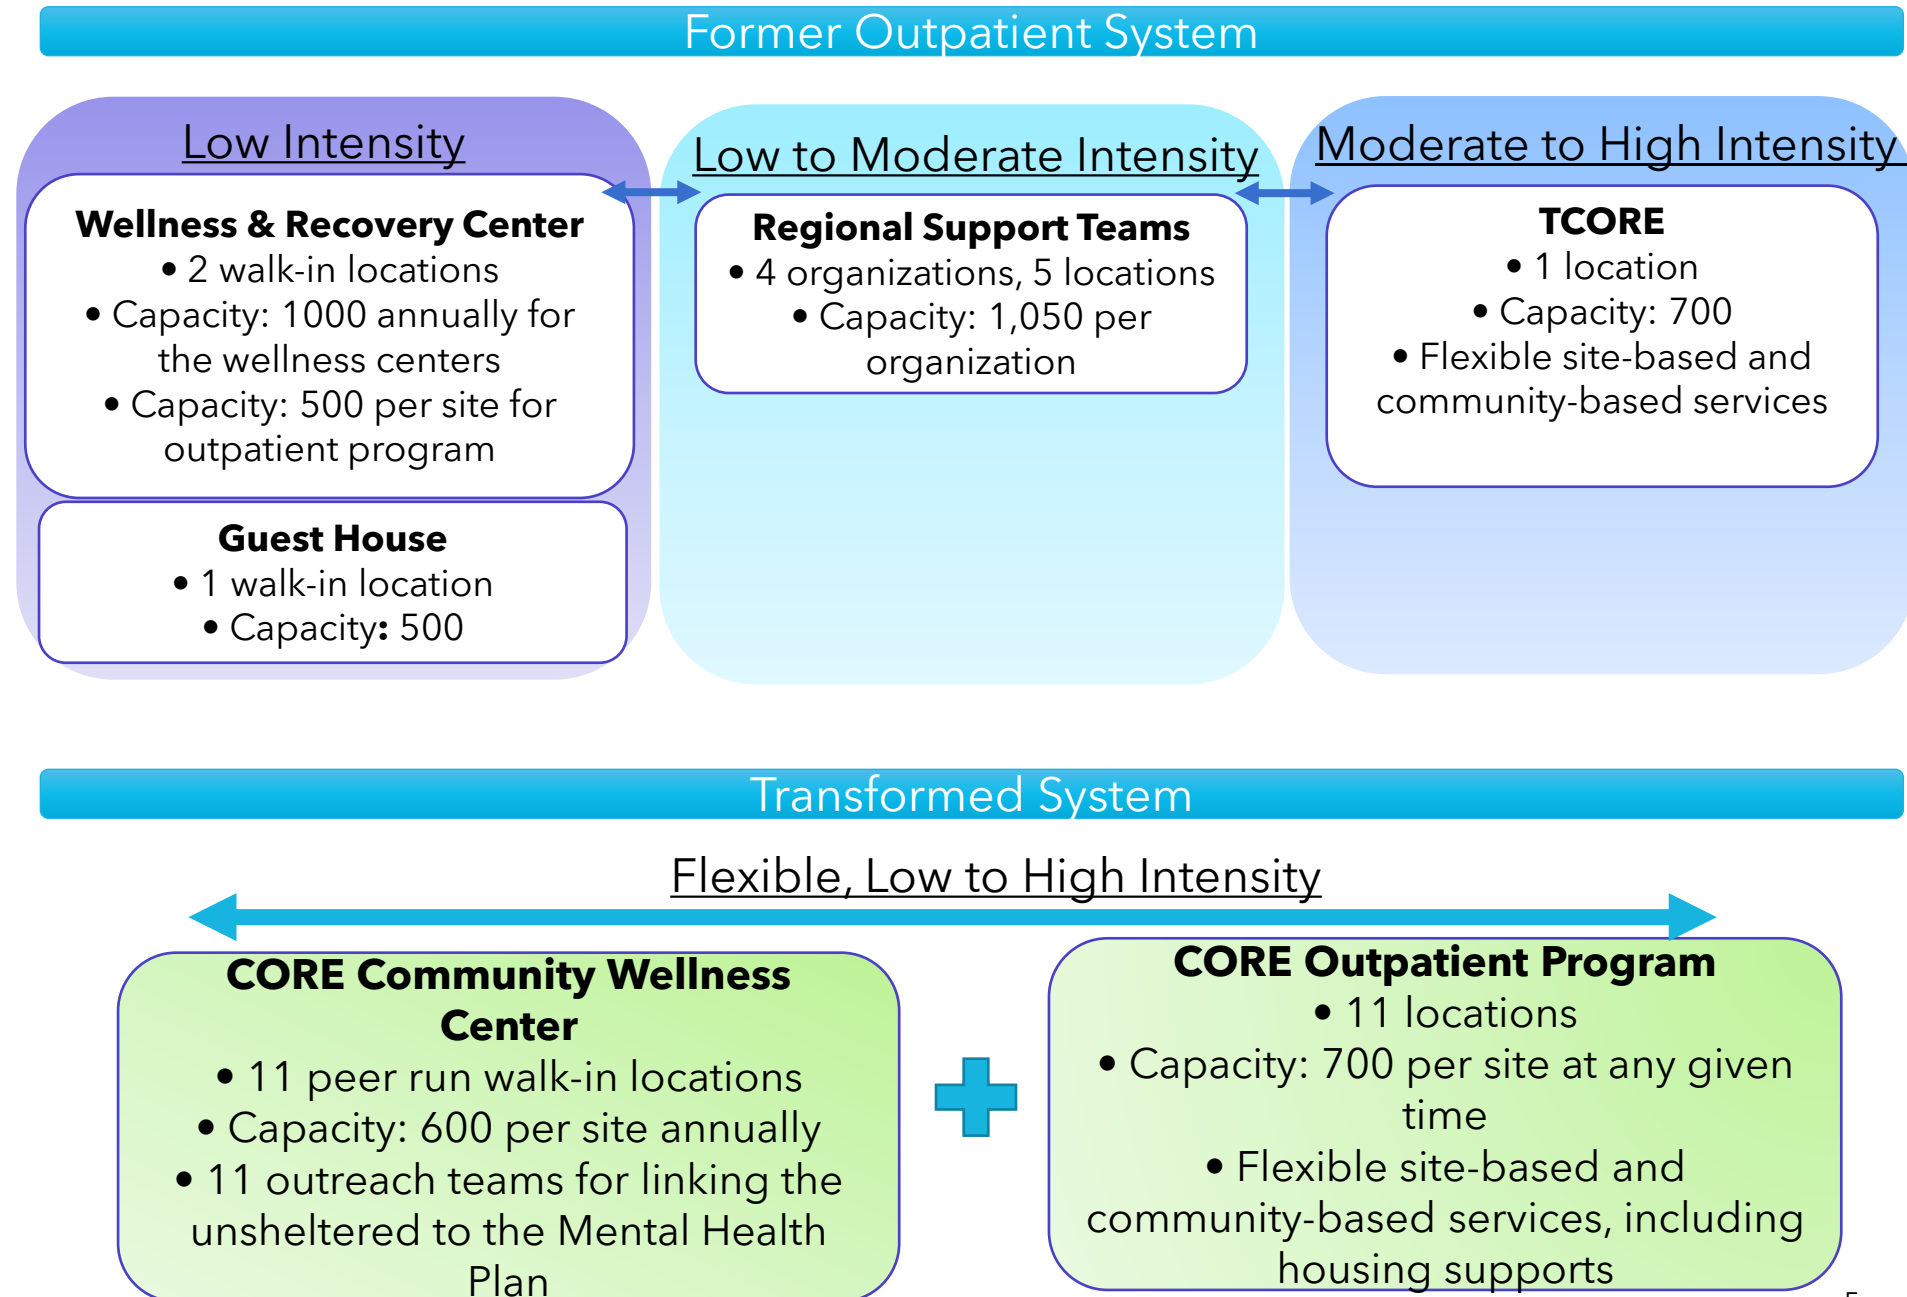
Former Outpatient System

Low Intensity

Wellness & Recovery Center
• 2 walk-in locations
• Capacity: 1000 annually for the wellness centers
• Capacity: 500 per site for outpatient program

Guest House
• 1 walk-in location
• Capacity: 500

Low to Moderate Intensity

Regional Support Teams
• 4 organizations, 5 locations
• Capacity: 1,050 per organization

Moderate to High Intensity

TCORE
• 1 location
• Capacity: 700
• Flexible site-based and community-based services

Transformed System

Flexible, Low to High Intensity

CORE Community Wellness Center
• 11 peer run walk-in locations
• Capacity: 600 per site annually
• 11 outreach teams for linking the unsheltered to the Mental Health Plan

CORE Outpatient Program
• 11 locations
• Capacity: 700 per site at any given time
• Flexible site-based and community-based services, including housing supports

5